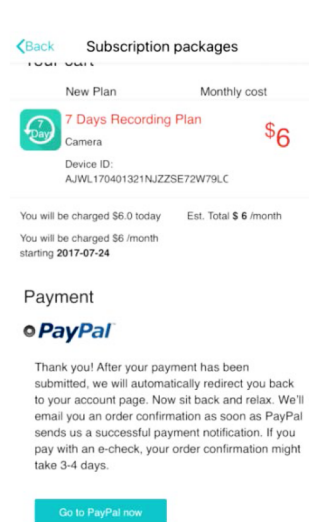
Back Subscription packages

Your cart

New Plan Monthly cost

7 Day

7 Days Recording Plan

Camera

$6

Device ID:

AJWL170401321NJZZSE72W79LC

You will be charged $6.0 today

Est. Total $ 6 /month

You will be charged $6 /month starting 2017-07-24

Payment

PayPal

Thank you! After your payment has been submitted, we will automatically redirect you back to your account page. Now sit back and relax. We'll email you an order confirmation as soon as PayPal sends us a successful payment notification. If you pay with an e-check, your order confirmation might take 3-4 days.

Go to PayPal now